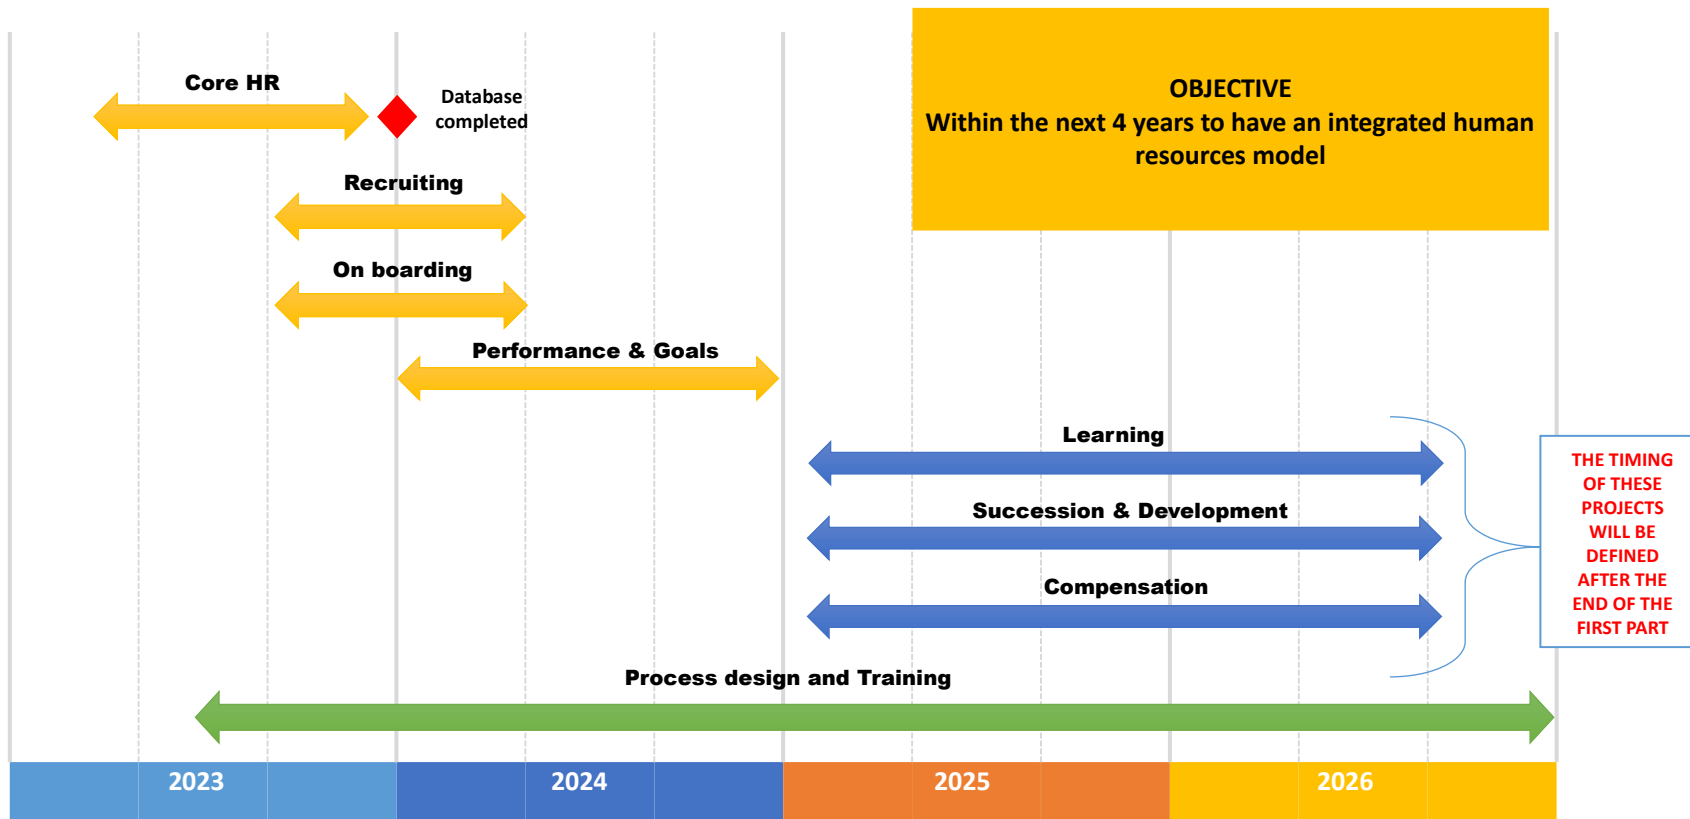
OBJECTIVE
Within the next 4 years to have an integrated human resources model

Core HR

Database completed

Recruiting

On boarding

Performance & Goals

Learning

Succession & Development

Compensation

THE TIMING OF THESE PROJECTS WILL BE DEFINED AFTER THE END OF THE FIRST PART

Process design and Training

2023 2024 2025 2026